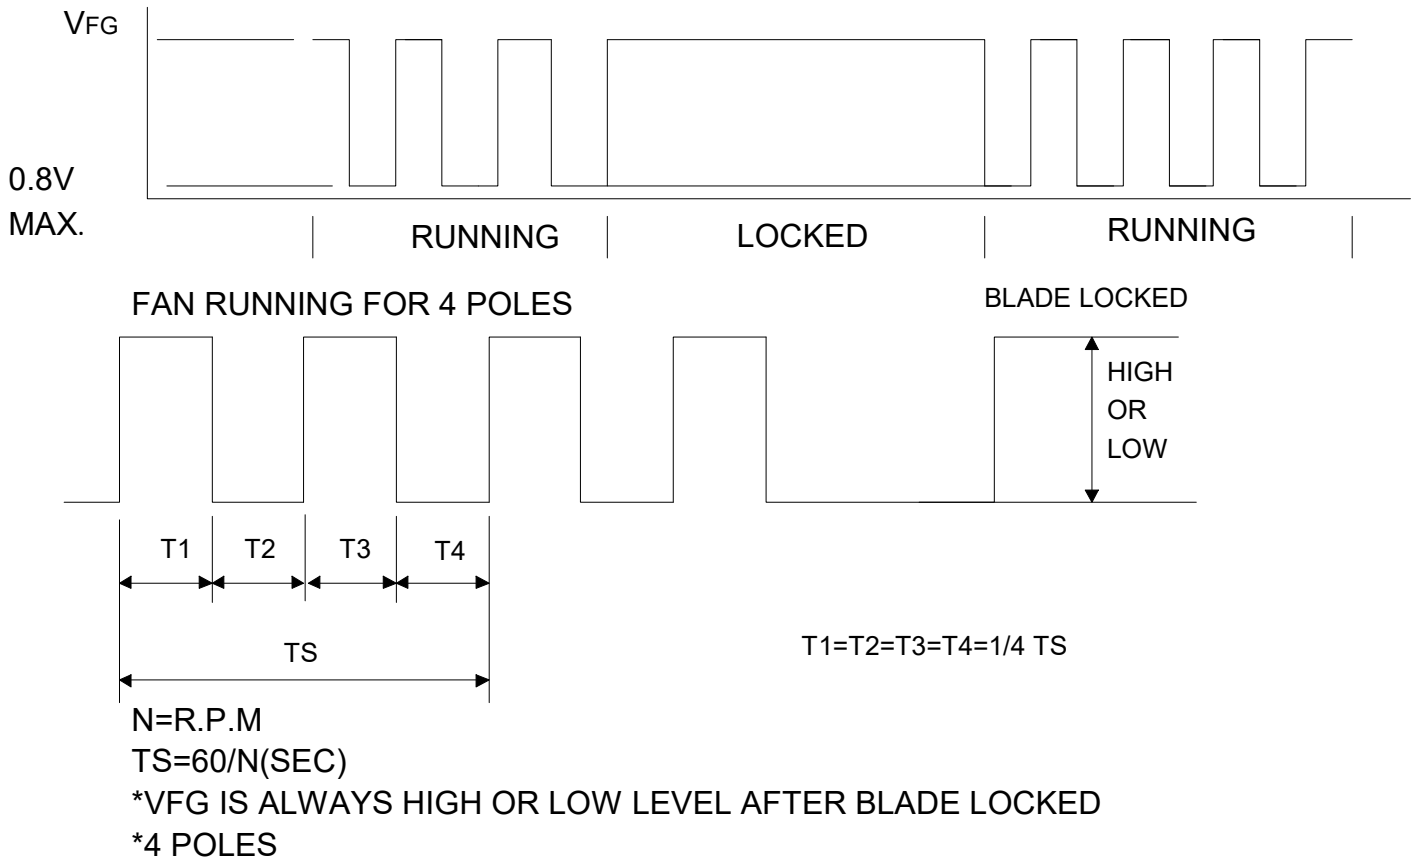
VFG

0.8V
MAX.

RUNNING
LOCKED
RUNNING

FAN RUNNING FOR 4 POLES

BLADE LOCKED

HIGH
OR
LOW

T1
T2
T3
T4

TS

T1=T2=T3=T4=1/4 TS

N=R.P.M
TS=60/N(SEC)
*VFG IS ALWAYS HIGH OR LOW LEVEL AFTER BLADE LOCKED
*4 POLES